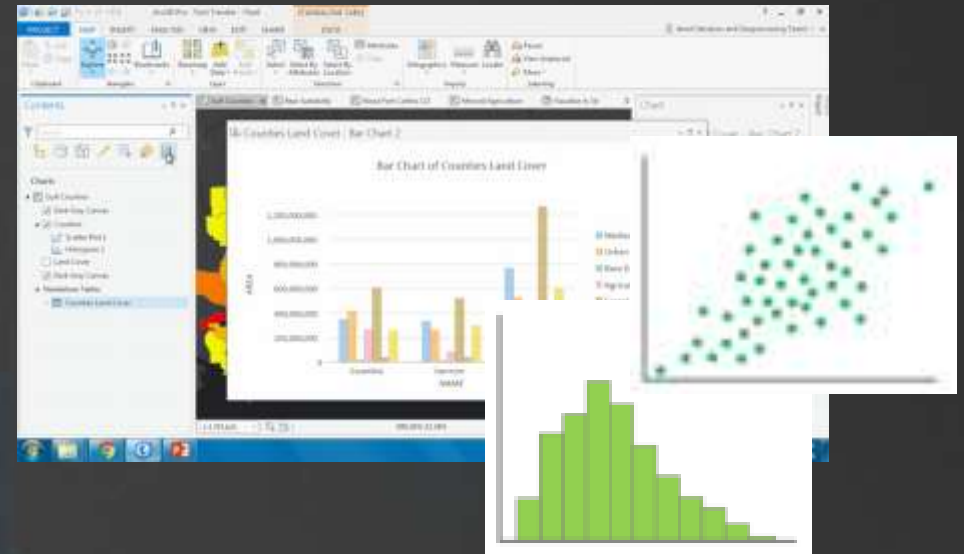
PROJECT MAP INSERT ANALYSIS VIEW EDIT SHARE

Contents

Charts

Counties Land Cover : Bar Chart 2

Bar Chart of Counties Land Cover

1,200,000,000
1,000,000,000
800,000,000
600,000,000
400,000,000
200,000,000
0

AREA

NAME

Chart